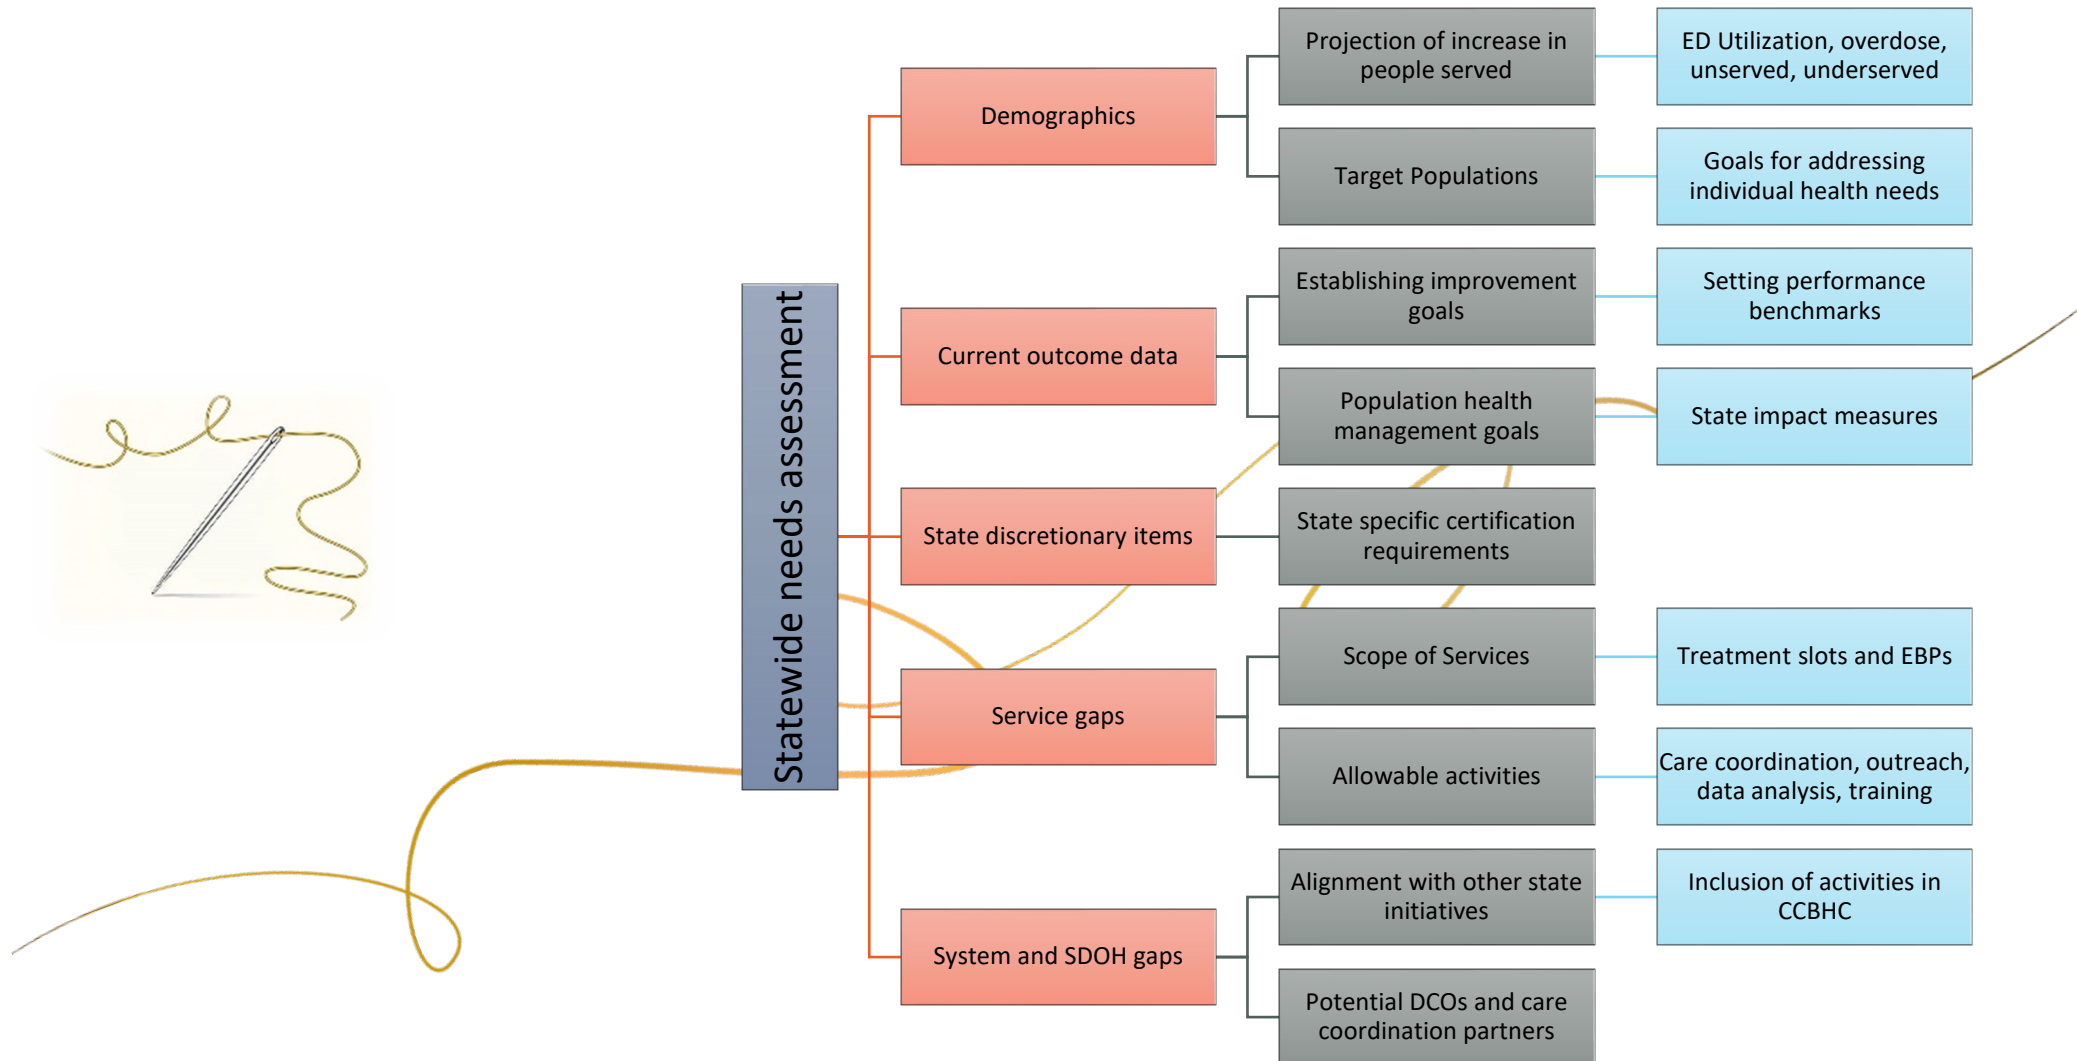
Statewide needs assessment

Demographics

Projection of increase in people served

ED Utilization, overdose, unserved, underserved

Target Populations

Goals for addressing individual health needs

Current outcome data

Establishing improvement goals

Setting performance benchmarks

Population health management goals

State impact measures

State discretionary items

State specific certification requirements

Service gaps

Scope of Services

Treatment slots and EBPs

Allowable activities

Care coordination, outreach, data analysis, training

System and SDOH gaps

Alignment with other state initiatives

Inclusion of activities in CCBHC

Potential DCOs and care coordination partners